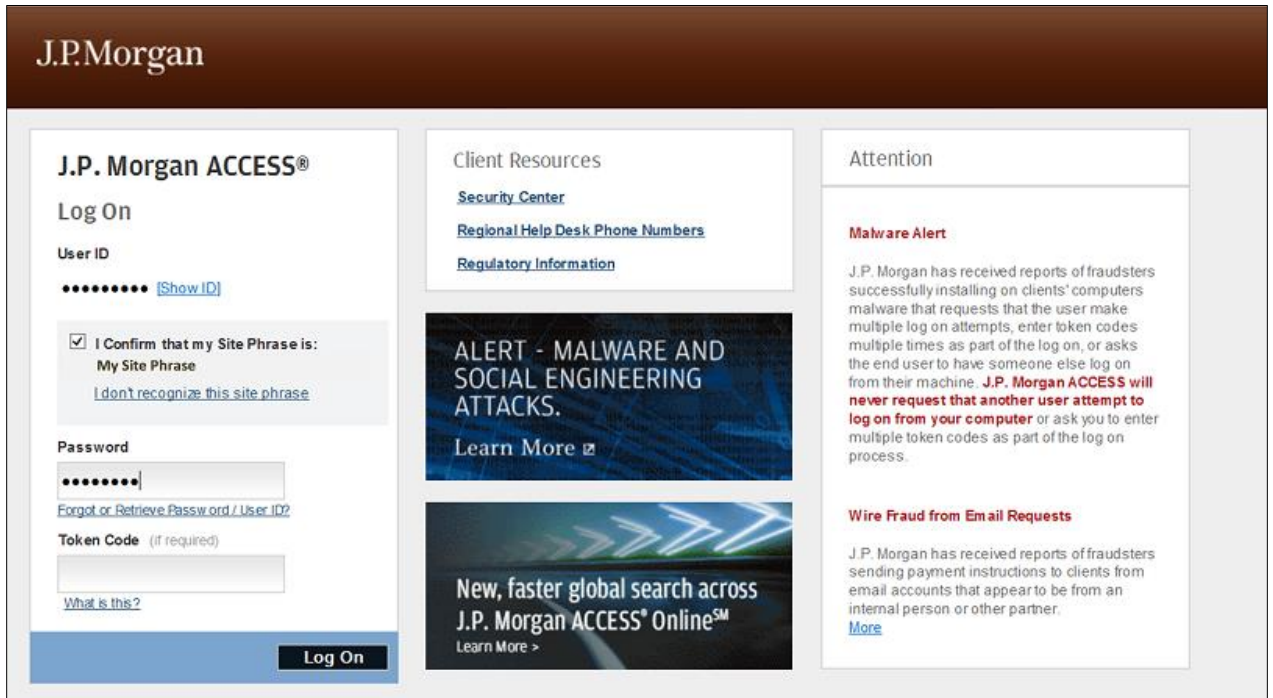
J.P.Morgan

J.P. Morgan ACCESS®

Log On

User ID

••••••••• [Show ID]

I Confirm that my Site Phrase is:
My Site Phrase

I don't recognize this site phrase

Password

••••••••

Forgot or Retrieve Password / User ID?

Token Code (if required)

What is this?

Log On

Client Resources

Security Center

Regional Help Desk Phone Numbers

Regulatory Information

ALERT - MALWARE AND SOCIAL ENGINEERING ATTACKS.

Learn More

New, faster global search across J.P. Morgan ACCESS® Online℠

Learn More >

Attention

Malware Alert

J.P. Morgan has received reports of fraudsters successfully installing on clients' computers malware that requests that the user make multiple log on attempts, enter token codes multiple times as part of the log on, or asks the end user to have someone else log on from their machine. J.P. Morgan ACCESS will never request that another user attempt to log on from your computer or ask you to enter multiple token codes as part of the log on process.

Wire Fraud from Email Requests

J.P. Morgan has received reports of fraudsters sending payment instructions to clients from email accounts that appear to be from an internal person or other partner.

More